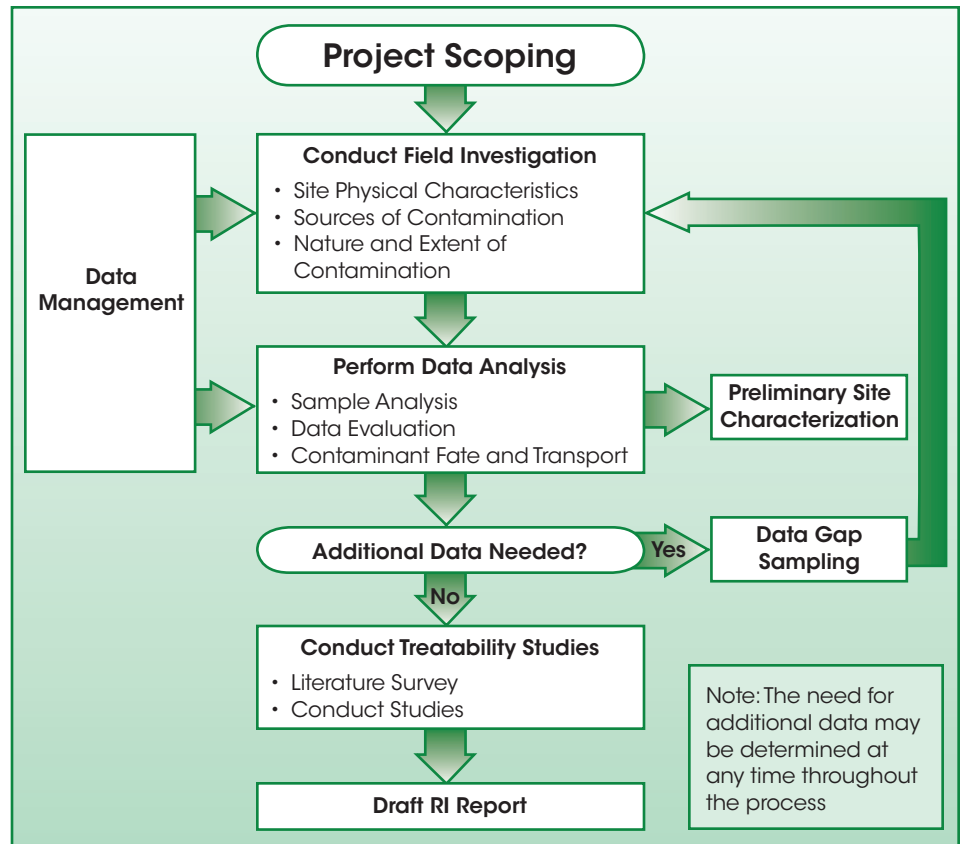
Project Scoping

Data Management

Conduct Field Investigation
• Site Physical Characteristics
• Sources of Contamination
• Nature and Extent of Contamination

Perform Data Analysis
• Sample Analysis
• Data Evaluation
• Contaminant Fate and Transport

Preliminary Site Characterization

Additional Data Needed?

Yes

Data Gap Sampling

No

Conduct Treatability Studies
• Literature Survey
• Conduct Studies

Note: The need for additional data may be determined at any time throughout the process

Draft RI Report